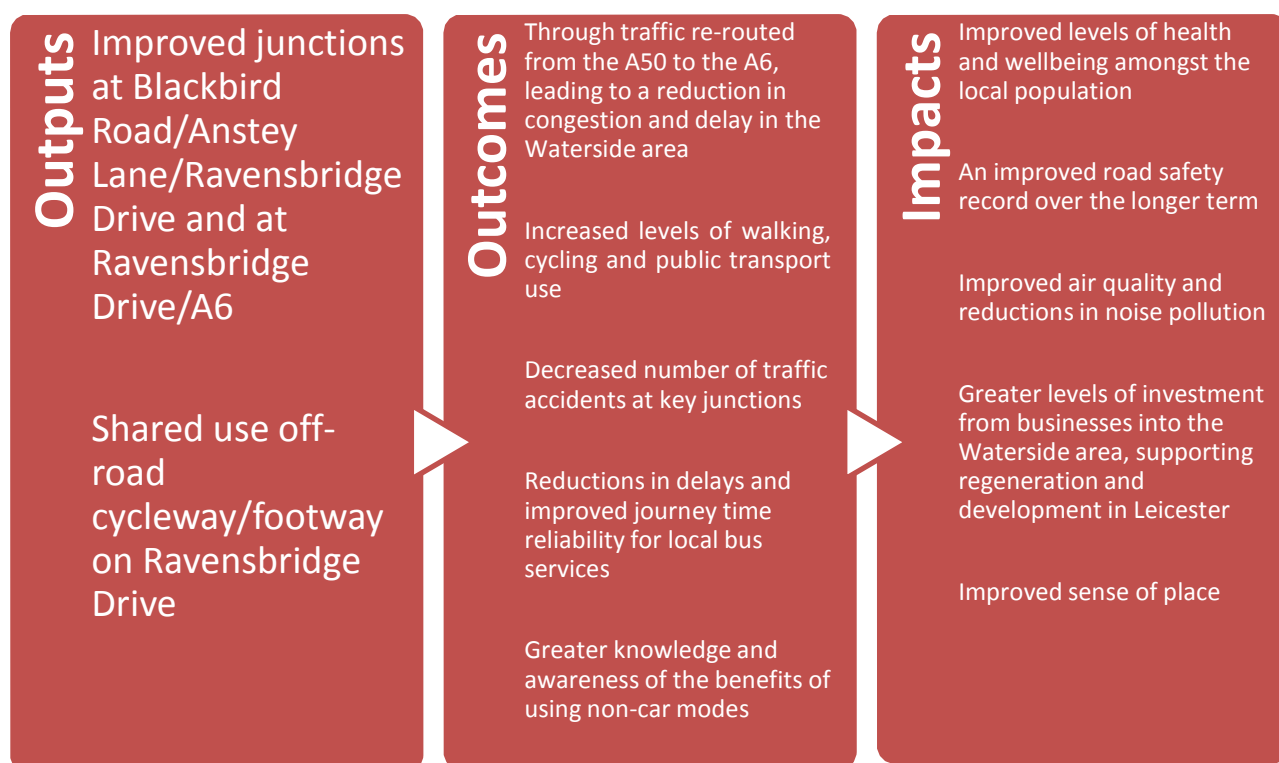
Outputs

Improved junctions at Blackbird Road/Anstey Lane/Ravensbridge Drive and at Ravensbridge Drive/A6

Shared use off-road cycleway/footway on Ravensbridge Drive

Outcomes

Through traffic re-routed from the A50 to the A6, leading to a reduction in congestion and delay in the Waterside area

Increased levels of walking, cycling and public transport use

Decreased number of traffic accidents at key junctions

Reductions in delays and improved journey time reliability for local bus services

Greater knowledge and awareness of the benefits of using non-car modes

Impacts

Improved levels of health and wellbeing amongst the local population

An improved road safety record over the longer term

Improved air quality and reductions in noise pollution

Greater levels of investment from businesses into the Waterside area, supporting regeneration and development in Leicester

Improved sense of place